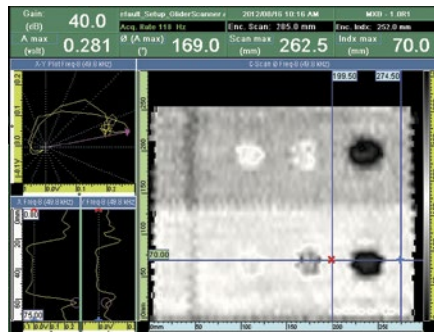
Gain (dB) 40.0
A max (volt) 0.281
default_Setup_GliderScanner.c
Acq. Rate 118 Hz
Ø (A max) (°) 169.0
2012/08/16 10:16 AM
Enc. Scan: 285.0 mm
Scan max (mm) 262.5
MXB - 1.0R1
Enc. Indx: 252.0 mm
Indx max (mm) 70.0

X-Y Plot Freq@ (40.0 kHz)
C Scan Ø Freq@ (40.0 kHz)
X Freq@ (40.0 kHz)
Y Freq@ (40.0 kHz)

199.50
274.50
70.00
0.80
75.00
mm
50
100
150
200
250